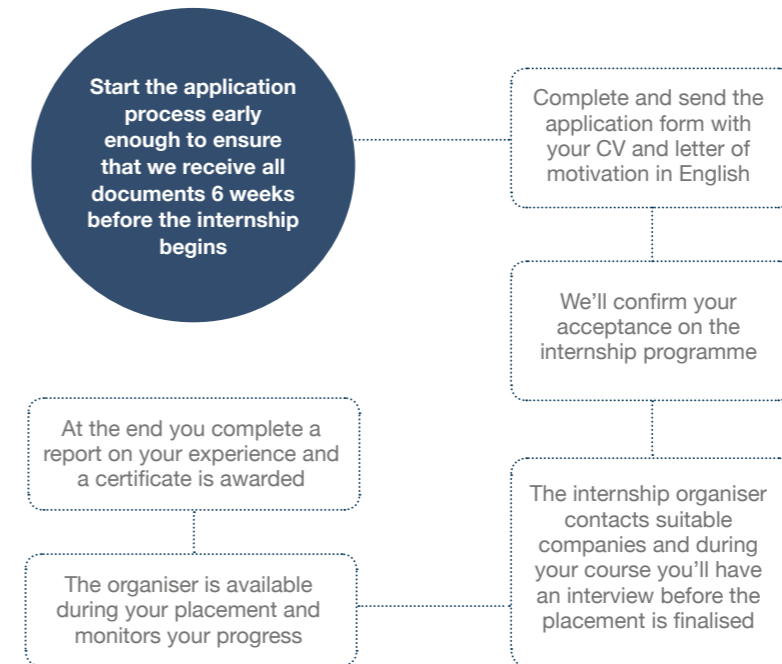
Start the application process early enough to ensure that we receive all documents 6 weeks before the internship begins

Complete and send the application form with your CV and letter of motivation in English

We'll confirm your acceptance on the internship programme

The internship organiser contacts suitable companies and during your course you'll have an interview before the placement is finalised

The organiser is available during your placement and monitors your progress

At the end you complete a report on your experience and a certificate is awarded